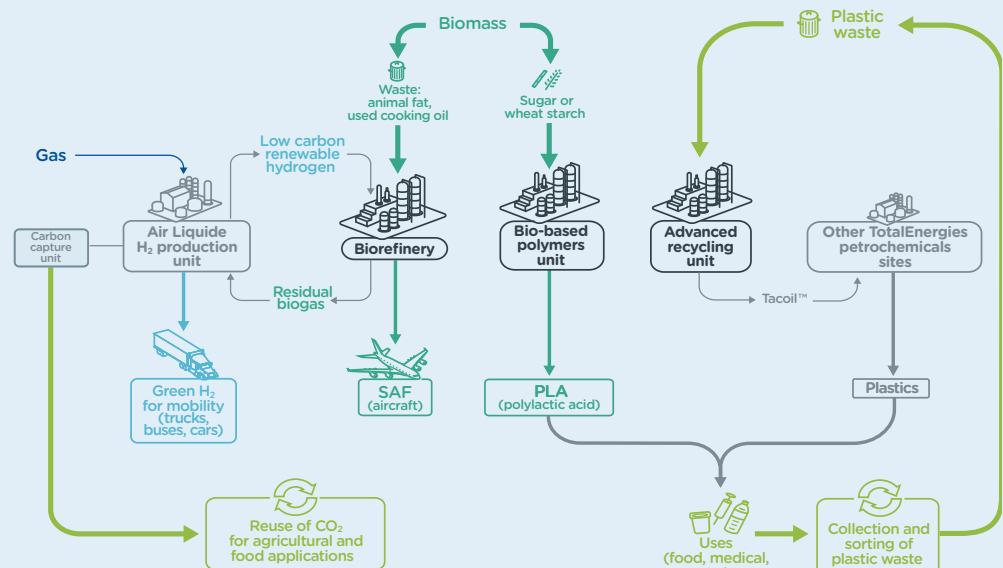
Biomass

Plastic waste

Waste: animal fat, used cooking oil

Sugar or wheat starch

Gas

Low carbon renewable hydrogen

Carbon capture unit

Air Liquide $H_2$ production unit

Biorefinery

Bio-based polymers unit

Advanced recycling unit

Other TotalEnergies petrochemicals sites

Residual biogas

Tacoil™

Green $H_2$ for mobility (trucks, buses, cars)

SAF (aircraft)

PLA (polylactic acid)

Plastics

Reuse of $CO_2$ for agricultural and food applications

Uses (food, medical,

Collection and sorting of plastic waste